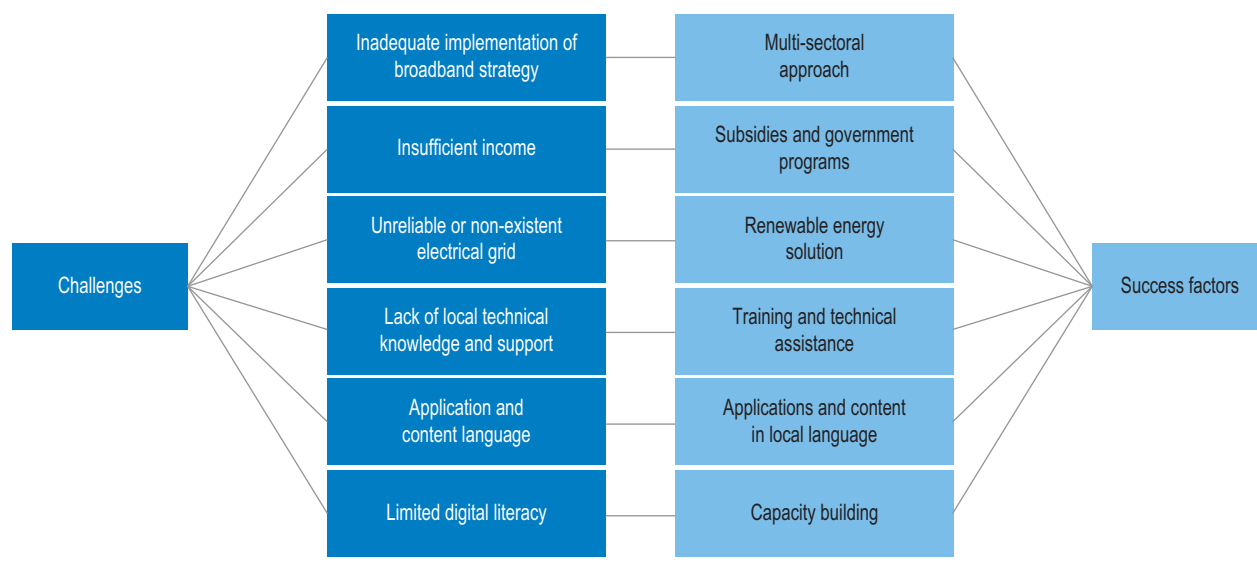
Challenges

Inadequate implementation of broadband strategy

Multi-sectoral approach

Insufficient income

Subsidies and government programs

Unreliable or non-existent electrical grid

Renewable energy solution

Lack of local technical knowledge and support

Training and technical assistance

Application and content language

Applications and content in local language

Limited digital literacy

Capacity building

Success factors